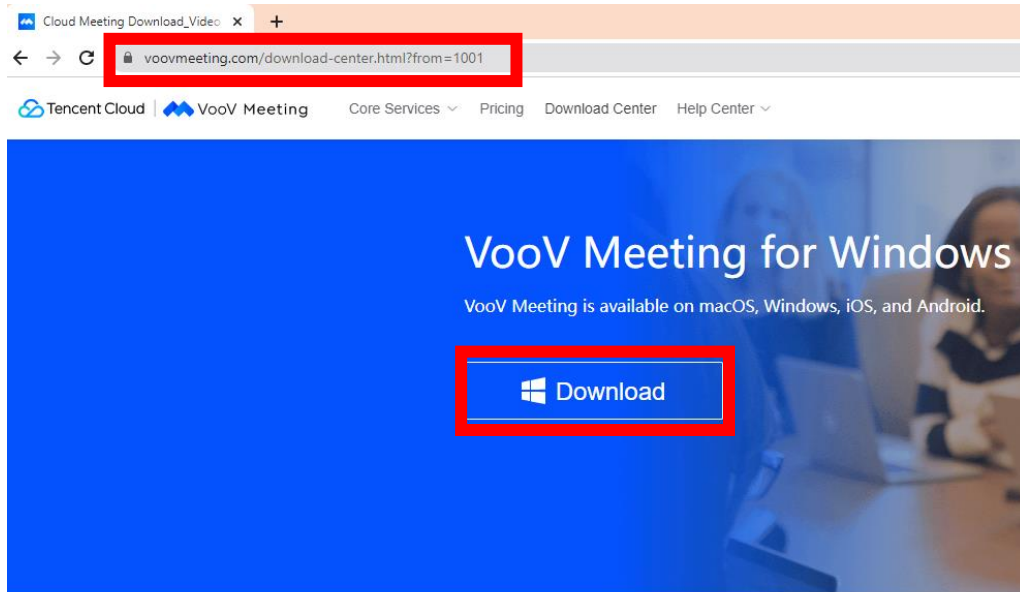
Cloud Meeting Download_Video ×
+
voovmeeting.com/download-center.html?from=1001

Tencent Cloud | VooV Meeting
Core Services
Pricing
Download Center
Help Center

VooV Meeting for Windows

VooV Meeting is available on macOS, Windows, iOS, and Android.

Download